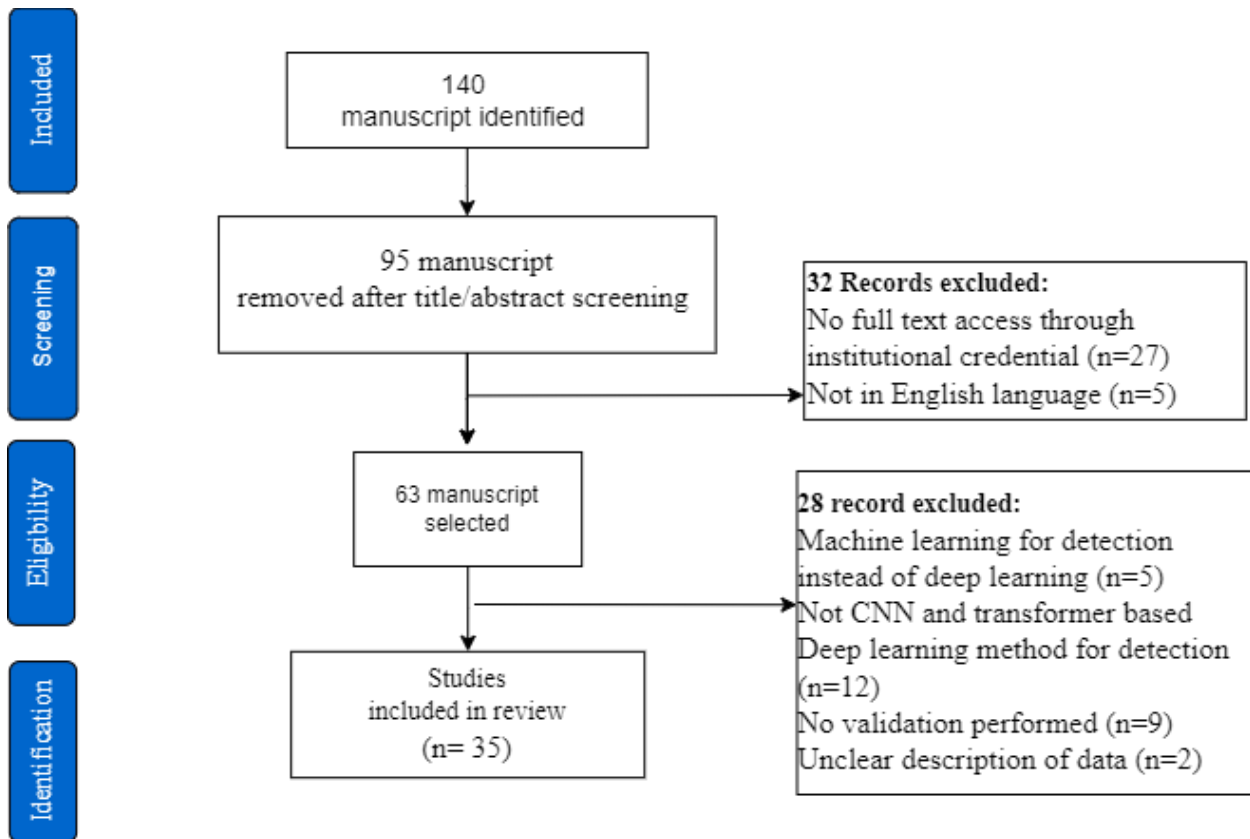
Included

Screening

Eligibility

Identification

140
manuscript identified

95 manuscript
removed after title/abstract screening

**32 Records excluded:**
No full text access through institutional credential (n=27)
Not in English language (n=5)

63 manuscript
selected

**28 record excluded:**
Machine learning for detection instead of deep learning (n=5)
Not CNN and transformer based Deep learning method for detection (n=12)
No validation performed (n=9)
Unclear description of data (n=2)

Studies
included in review
(n= 35)